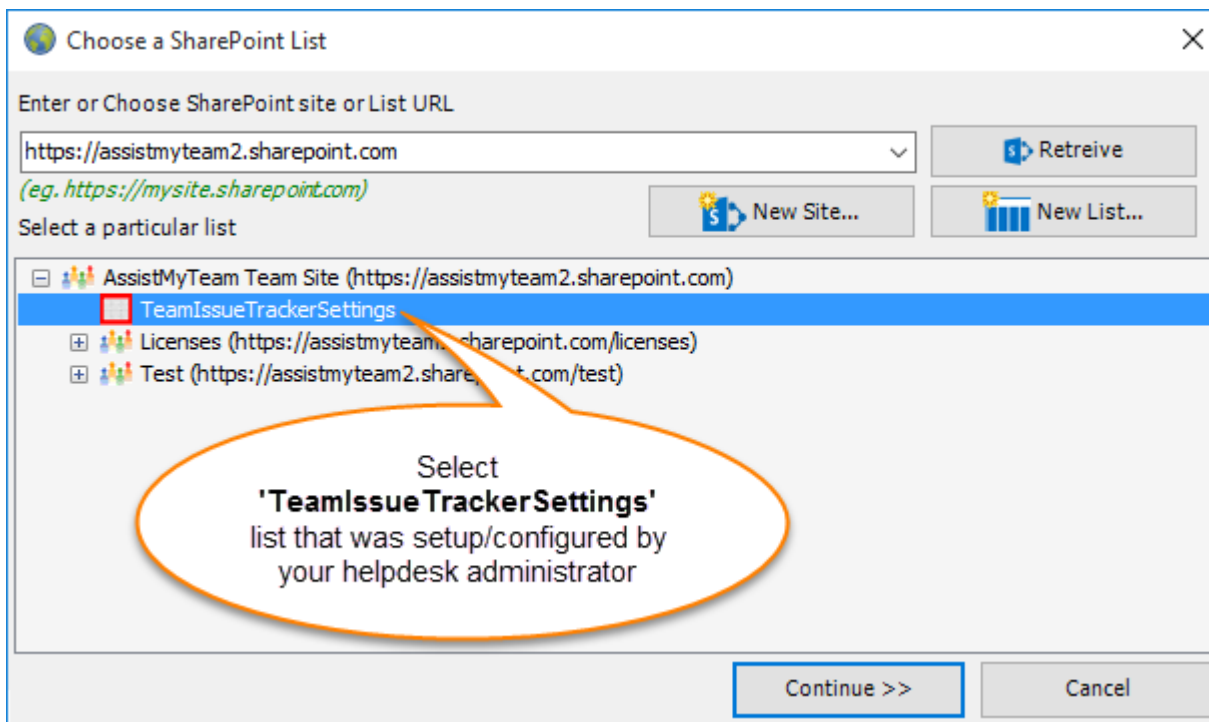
Choose a SharePoint List

Enter or Choose SharePoint site or List URL

https://assistmyteam2.sharepoint.com

Retreive

(eg. https://mysite.sharepoint.com)

New Site...

New List...

Select a particular list

AssistMyTeam Team Site (https://assistmyteam2.sharepoint.com)

TeamIssueTrackerSettings

Licenses (https://assistmyteam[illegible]sharepoint.com/licenses)

Test (https://assistmyteam2.share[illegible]t.com/test)

Select **'TeamIssueTrackerSettings'** list that was setup/configured by your helpdesk administrator

Continue >>

Cancel